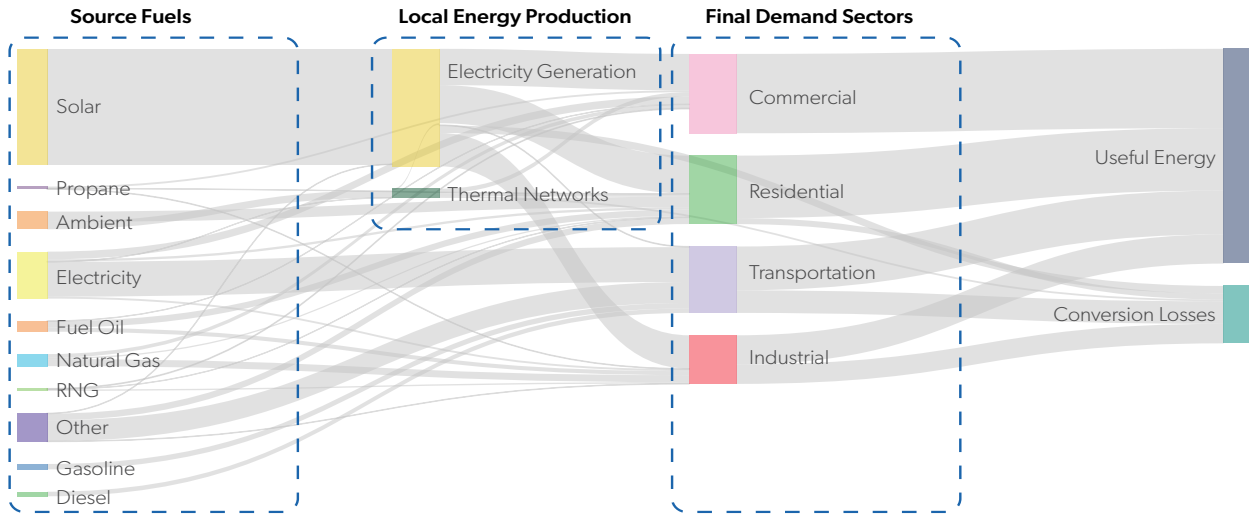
Source Fuels

Local Energy Production

Final Demand Sectors

Solar

Propane

Ambient

Electricity

Fuel Oil

Natural Gas

RNG

Other

Gasoline

Diesel

Electricity Generation

Thermal Networks

Commercial

Residential

Transportation

Industrial

Useful Energy

Conversion Losses